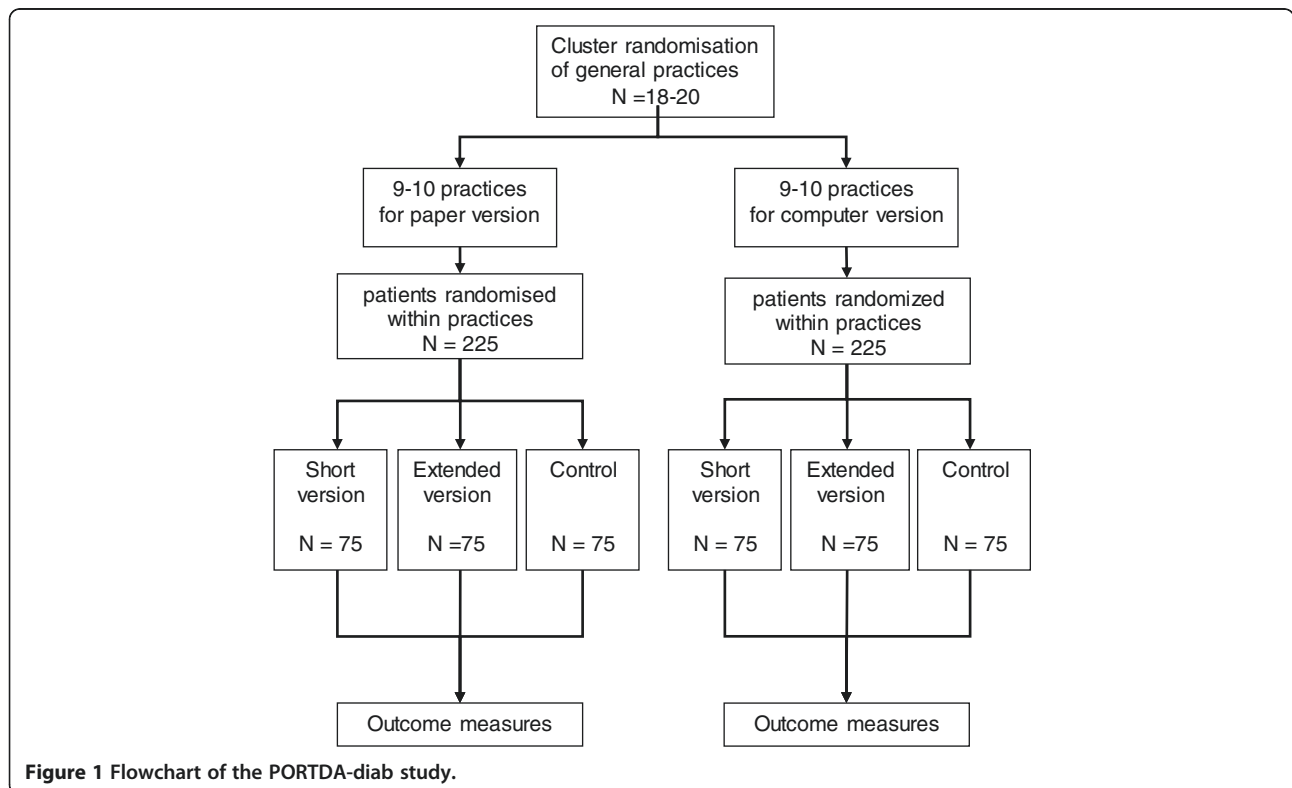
Cluster randomisation of general practices
N =18-20

9-10 practices for paper version

9-10 practices for computer version

patients randomised within practices
N = 225

patients randomized within practices
N = 225

Short version
N = 75

Extended version
N =75

Control
N = 75

Short version
N = 75

Extended version
N =75

Control
N = 75

Outcome measures

Outcome measures

**Figure 1** Flowchart of the PORTDA-diab study.